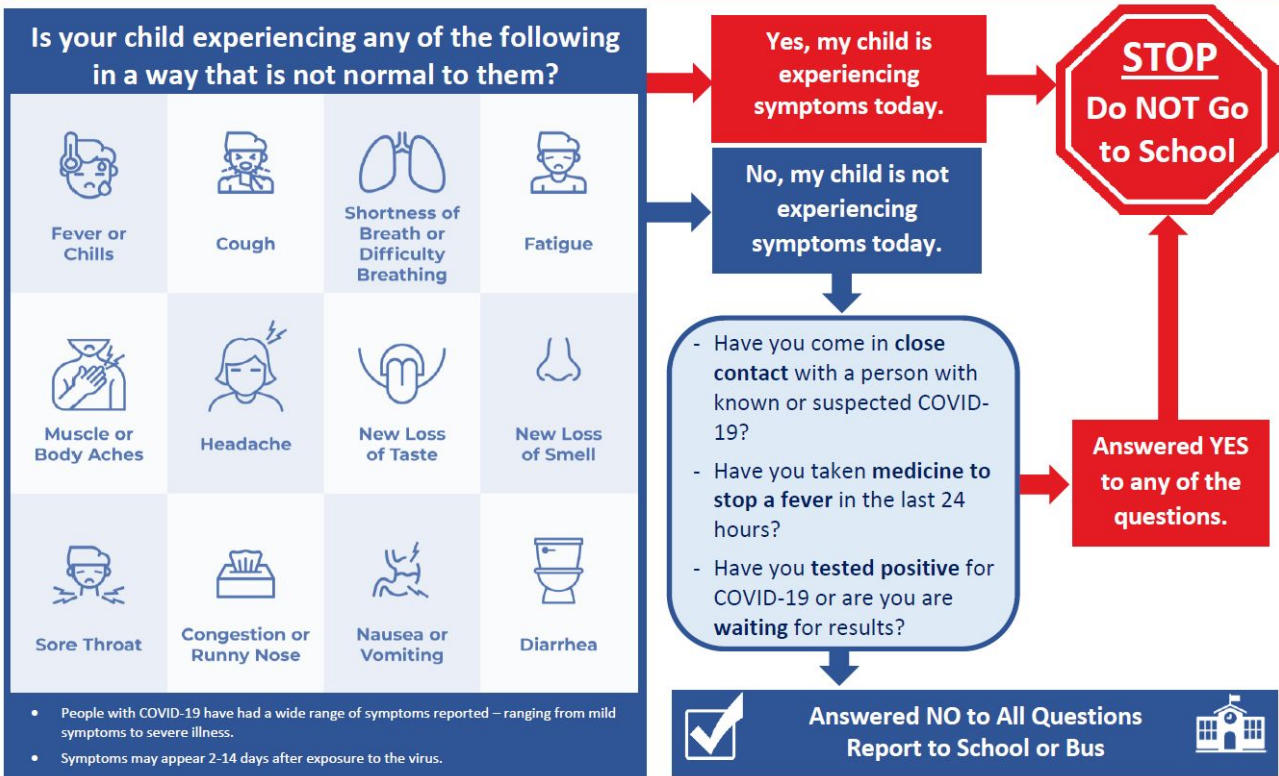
Is your child experiencing any of the following in a way that is not normal to them?

| Fever or Chills | Cough | Shortness of Breath or Difficulty Breathing | Fatigue |
|---|---|---|---|
| Muscle or Body Aches | Headache | New Loss of Taste | New Loss of Smell |
| Sore Throat | Congestion or Runny Nose | Nausea or Vomiting | Diarrhea |

- People with COVID-19 have had a wide range of symptoms reported – ranging from mild symptoms to severe illness.
- Symptoms may appear 2-14 days after exposure to the virus.

Yes, my child is experiencing symptoms today.

STOP
Do NOT Go to School

No, my child is not experiencing symptoms today.

- Have you come in close contact with a person with known or suspected COVID-19?
- Have you taken medicine to stop a fever in the last 24 hours?
- Have you tested positive for COVID-19 or are you are waiting for results?

Answered YES to any of the questions.

Answered NO to All Questions
Report to School or Bus